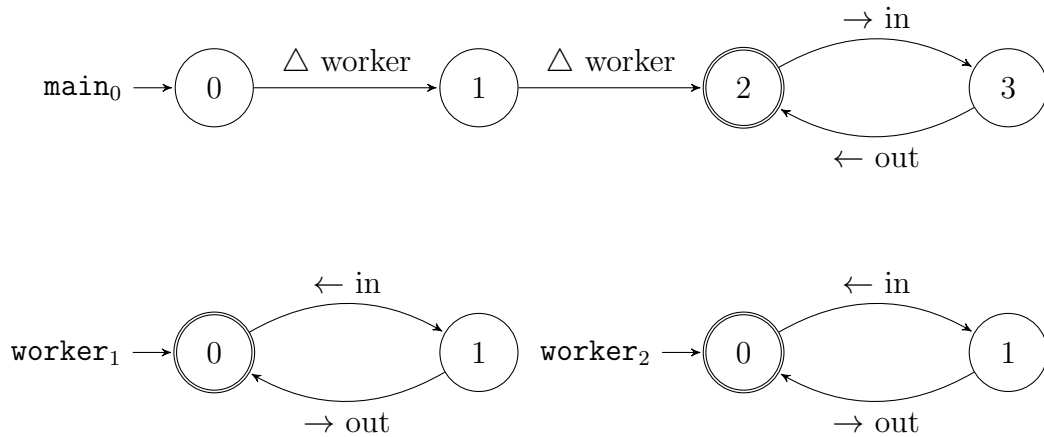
$\rightarrow$ in

$\texttt{main}_0$ 0 $\triangle$ worker 1 $\triangle$ worker 2 3

$\leftarrow$ out

$\leftarrow$ in $\leftarrow$ in

$\texttt{worker}_1$ 0 1 $\texttt{worker}_2$ 0 1

$\rightarrow$ out $\rightarrow$ out